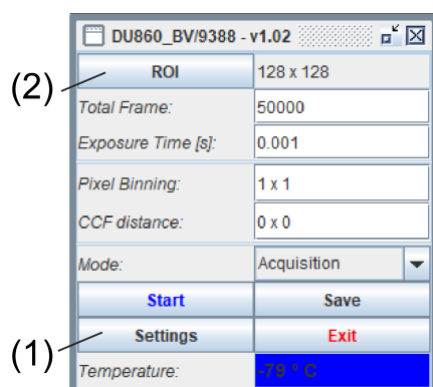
DU860_BV/9388 - v1.02

(2)

| ROI | 128 x 128 |
|---|---|
| Total Frame: | 50000 |
| Exposure Time [s]: | 0.001 |
| Pixel Binning: | 1 x 1 |
| CCF distance: | 0 x 0 |
| Mode: | Acquisition |
| Start | Save |
| Settings | Exit |
| Temperature: | -79 ° C |

(1)